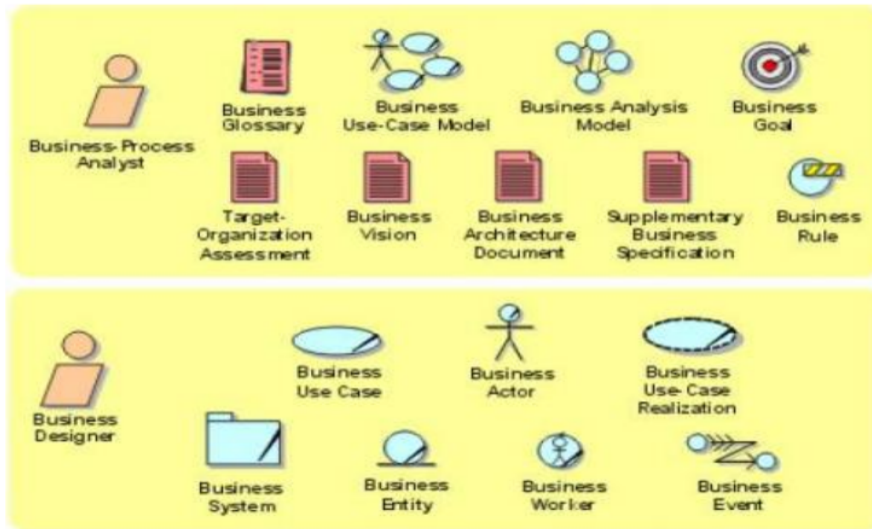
Business-Process Analyst

Business Glossary

Business Use-Case Model

Business Analysis Model

Business Goal

Target-Organization Assessment

Business Vision

Business Architecture Document

Supplementary Business Specification

Business Rule

Business Designer

Business Use Case

Business Actor

Business Use-Case Realization

Business System

Business Entity

Business Worker

Business Event